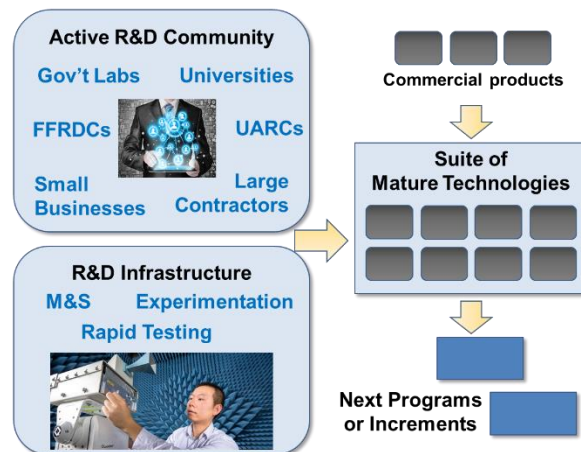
Active R&D Community

Gov't Labs

Universities

FFRDCs

UARCs

Small Businesses

Large Contractors

R&D Infrastructure

M&S

Experimentation

Rapid Testing

Commercial products

Suite of Mature Technologies

Next Programs or Increments